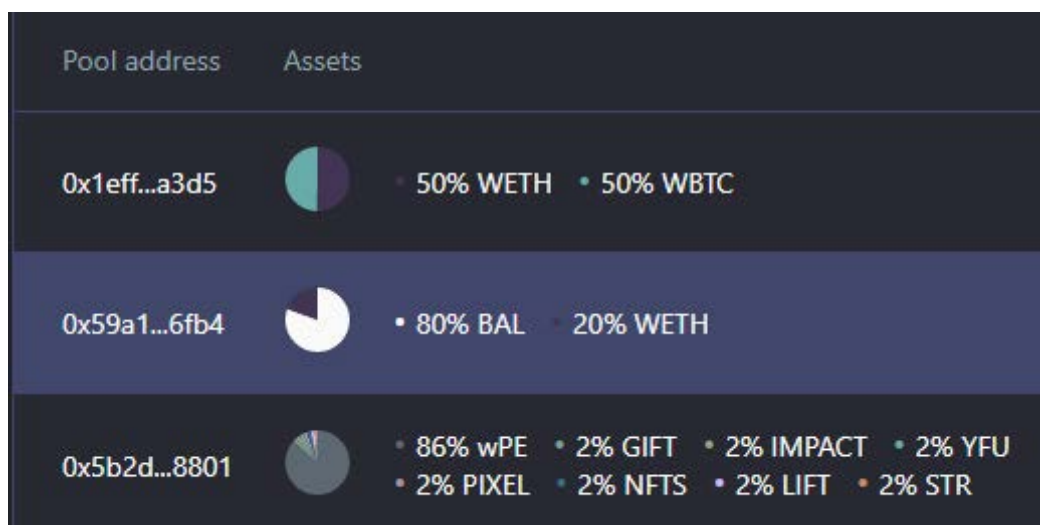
| Pool address | Assets |
|---|---|
| 0x1eff...a3d5 | • 50% WETH • 50% WBTC |
| 0x59a1...6fb4 | • 80% BAL • 20% WETH |
| 0x5b2d...8801 | • 86% wPE • 2% GIFT • 2% IMPACT • 2% YFU • 2% PIXEL • 2% NFTS • 2% LIFT • 2% STR |